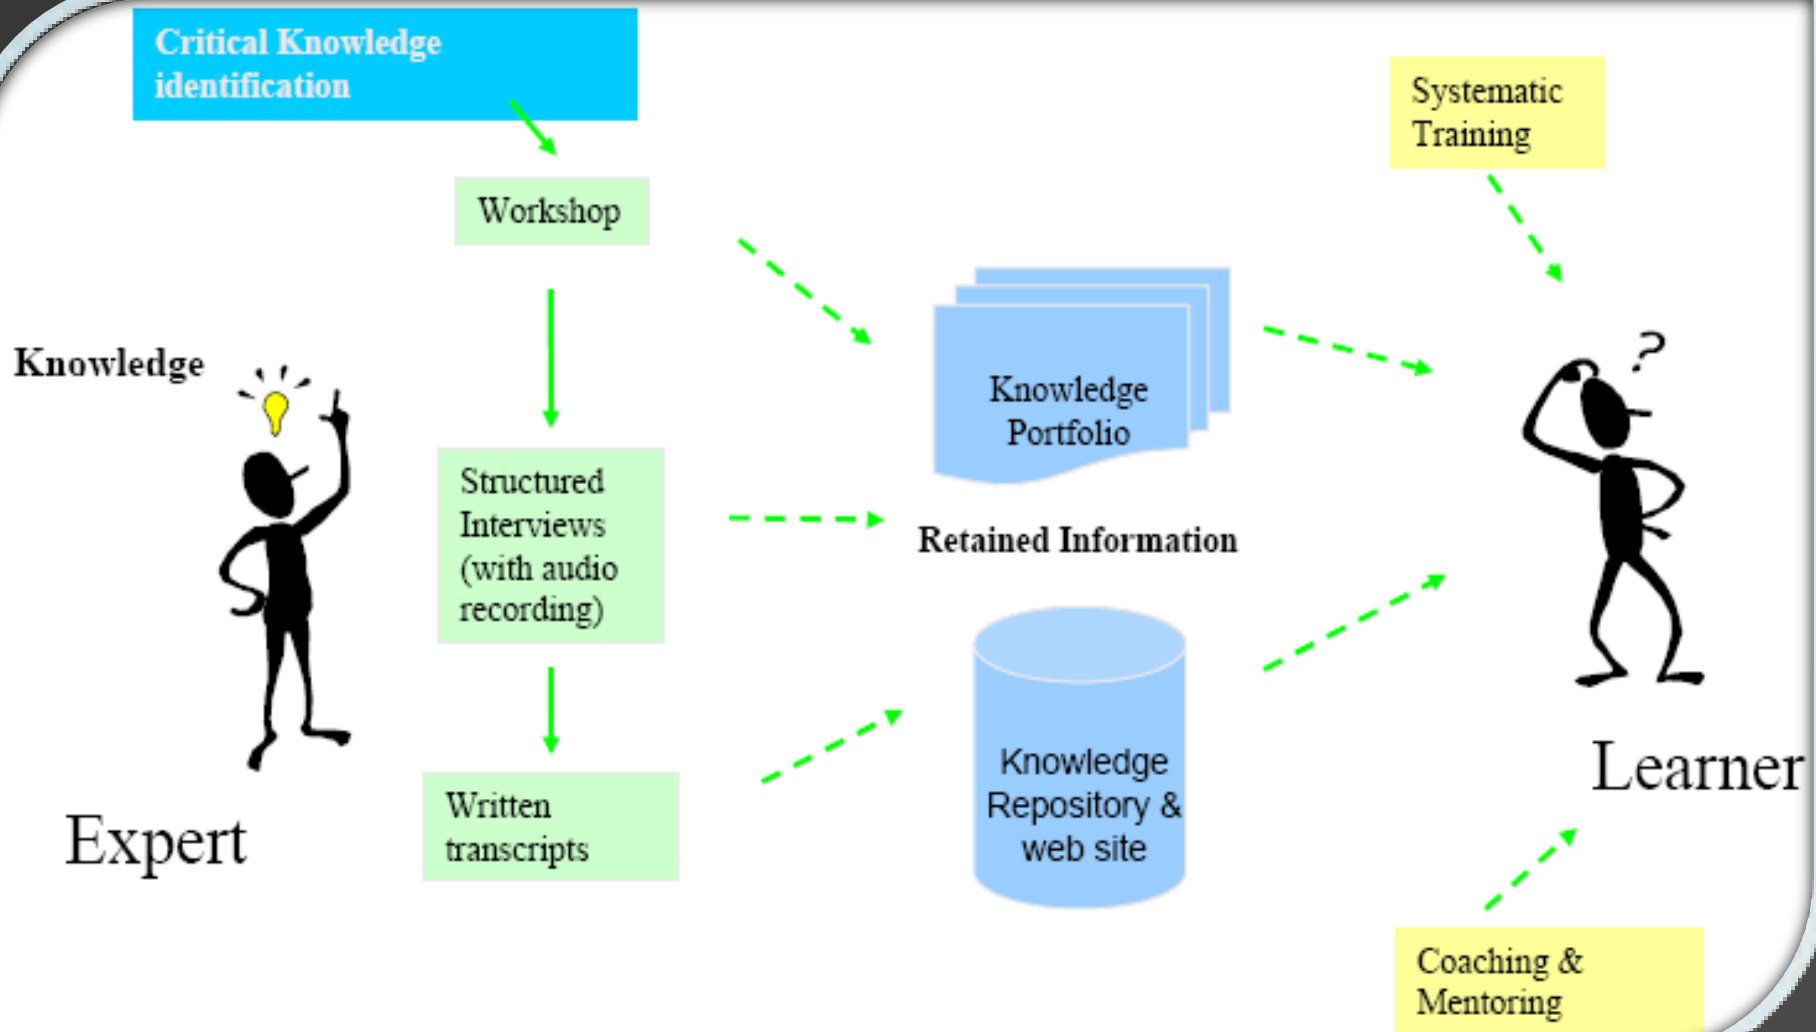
Critical Knowledge identification

Workshop

Structured Interviews (with audio recording)

Written transcripts

Knowledge

Expert

Knowledge Portfolio

Retained Information

Knowledge Repository & web site

Systematic Training

Learner

Coaching & Mentoring